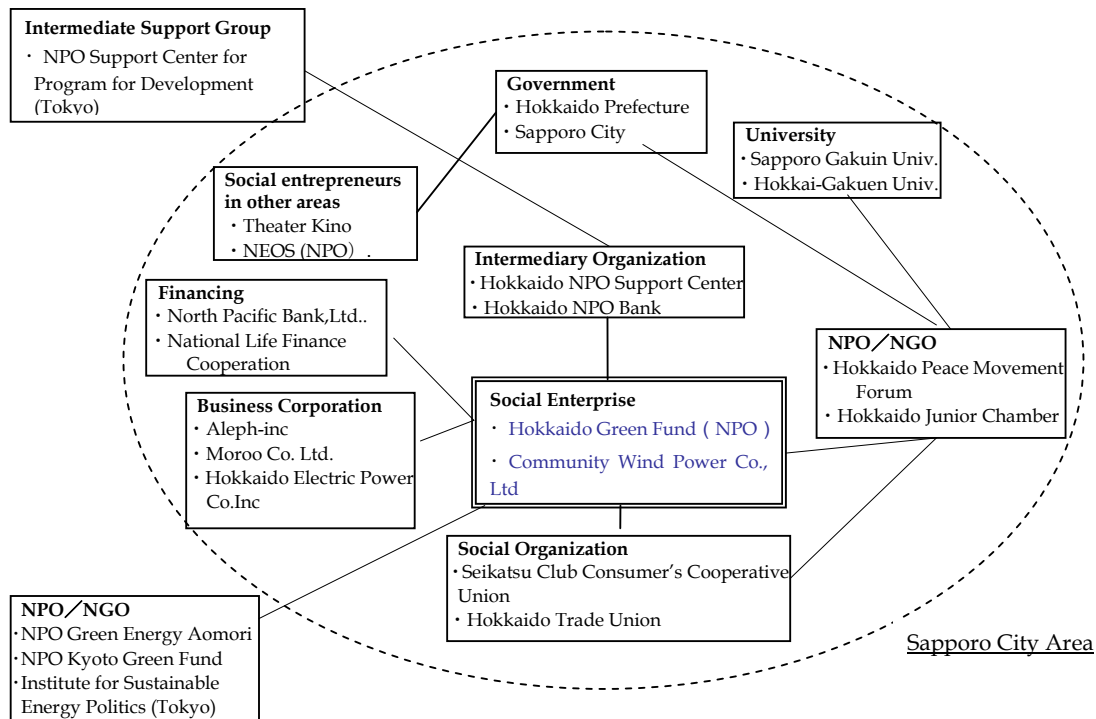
**Intermediate Support Group**
・ NPO Support Center for Program for Development (Tokyo)

**Government**
・Hokkaido Prefecture
・Sapporo City

**University**
・Sapporo Gakuin Univ.
・Hokkai-Gakuen Univ.

**Social entrepreneurs in other areas**
・Theater Kino
・NEOS (NPO）.

**Intermediary Organization**
・Hokkaido NPO Support Center
・Hokkaido NPO Bank

**Financing**
・North Pacific Bank,Ltd..
・National Life Finance Cooperation

**NPO／NGO**
・Hokkaido Peace Movement Forum
・Hokkaido Junior Chamber

**Business Corporation**
・Aleph-inc
・Moroo Co. Ltd.
・Hokkaido Electric Power Co.Inc

**Social Enterprise**
・ Hokkaido Green Fund ( NPO )
・ Community Wind Power Co., Ltd

**Social Organization**
・Seikatsu Club Consumer's Cooperative Union
・Hokkaido Trade Union

**NPO／NGO**
・NPO Green Energy Aomori
・NPO Kyoto Green Fund
・Institute for Sustainable Energy Politics (Tokyo)

Sapporo City Area